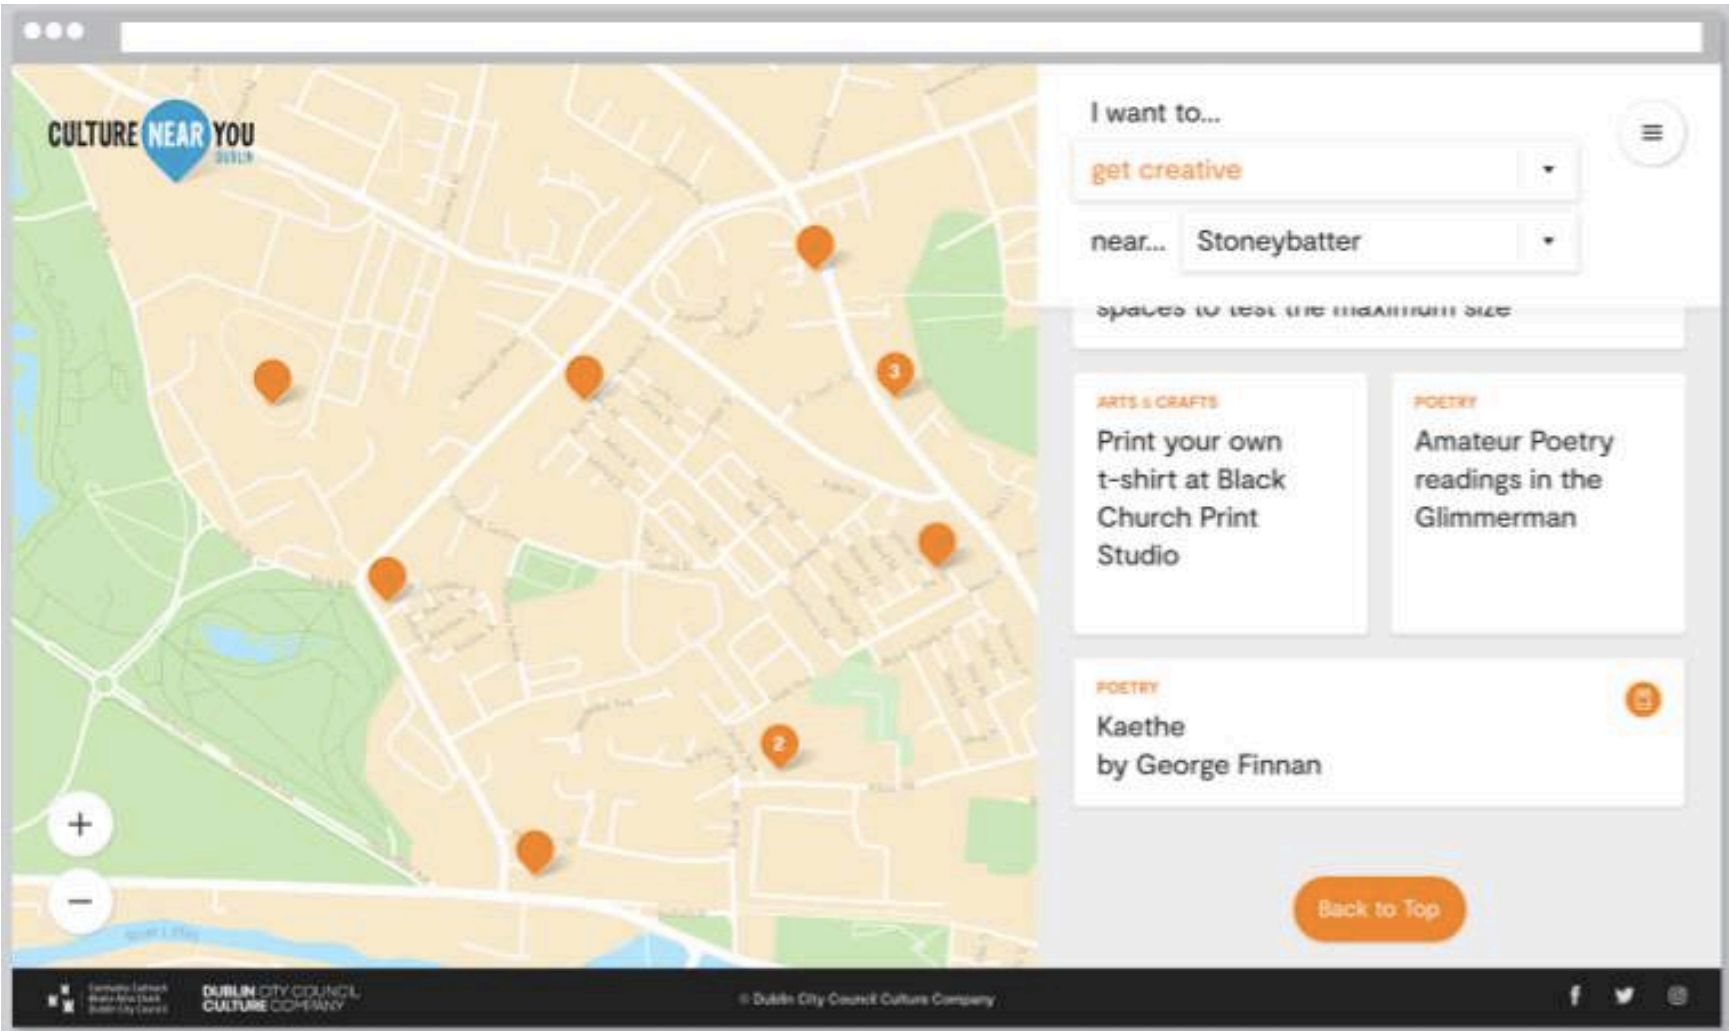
CULTURE NEAR YOU
DUBLIN

I want to...

get creative

near... Stoneybatter

spaces to test the maximum size

ARTS & CRAFTS
Print your own t-shirt at Black Church Print Studio

POETRY
Amateur Poetry readings in the Glimmerman

POETRY
Kaethe by George Finnan

3

2

+

−

Back to Top

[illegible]

DUBLIN CITY COUNCIL CULTURE COMPANY

© Dublin City Council Culture Company